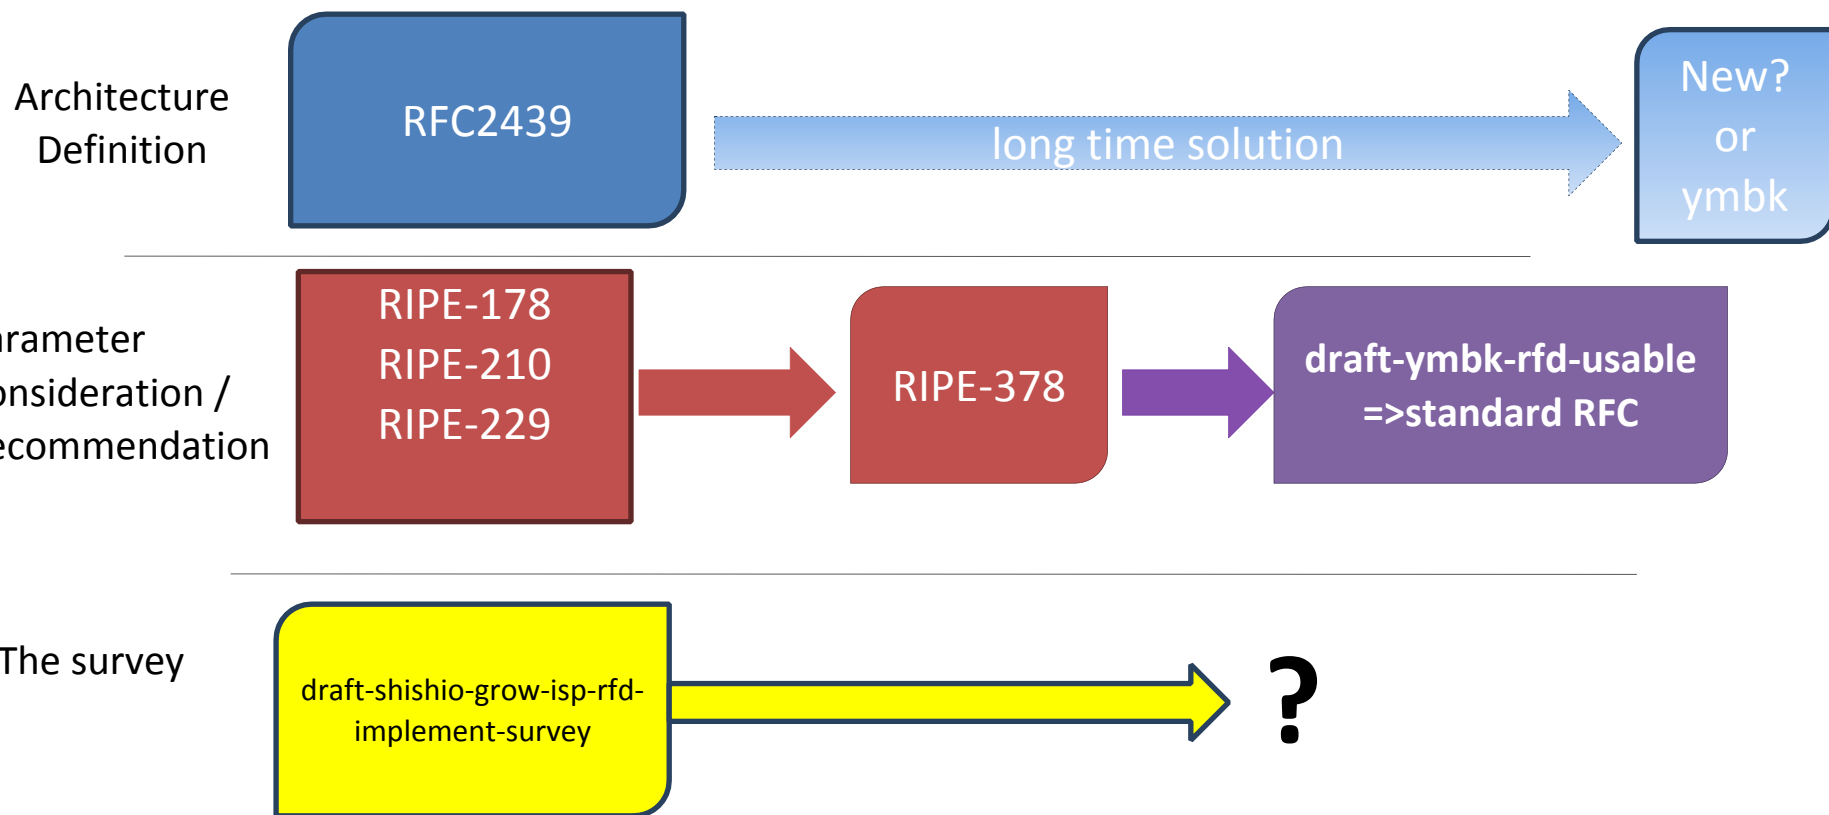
Architecture Definition

RFC2439

long time solution

New? or ymbk

arameter onsideration / ecommendation

RIPE-178
RIPE-210
RIPE-229

RIPE-378

draft-ymbk-rfd-usable =>standard RFC

The survey

draft-shishio-grow-isp-rfd-implement-survey

?